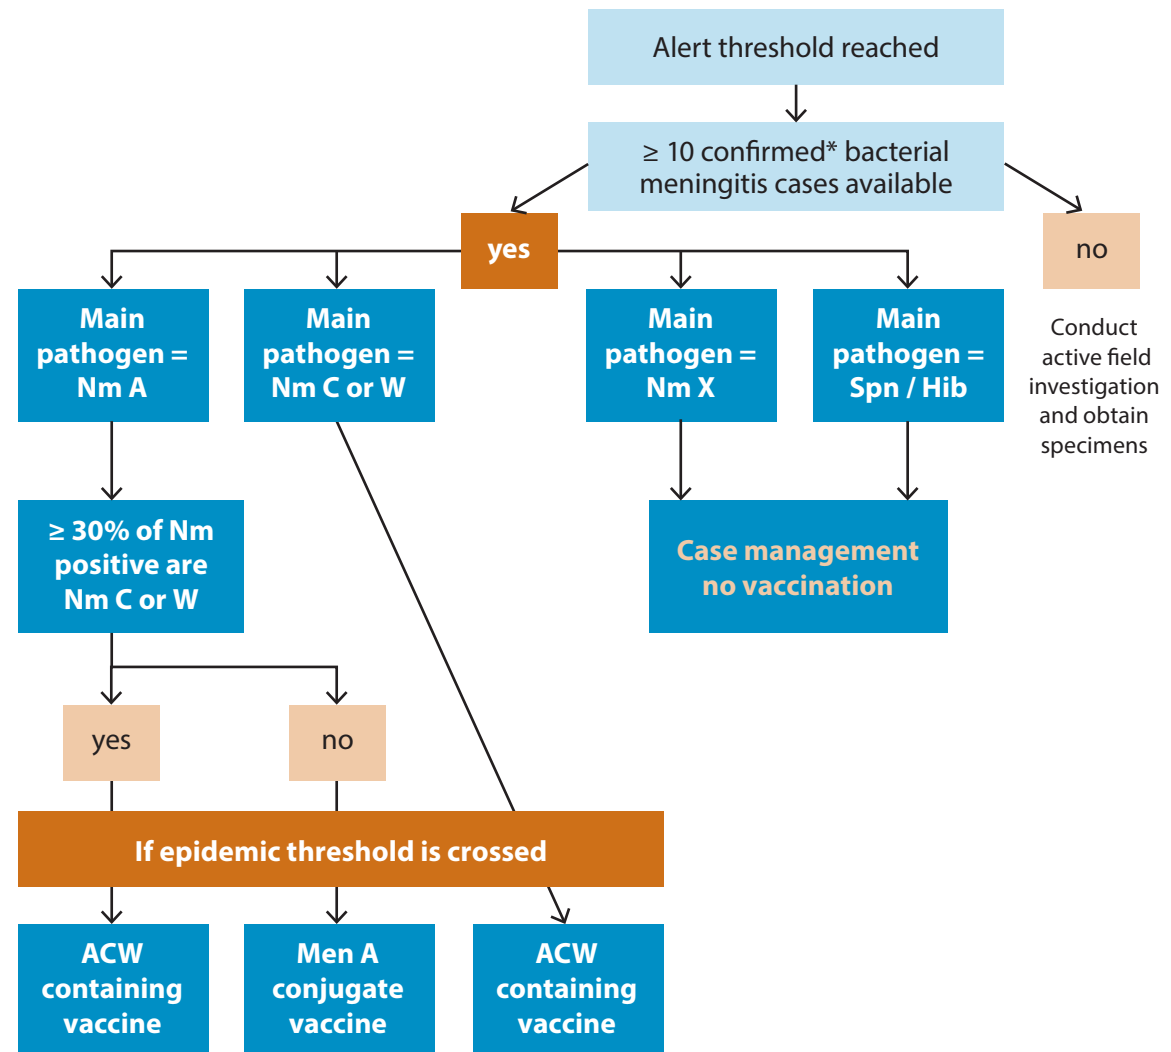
Alert threshold reached

≥ 10 confirmed* bacterial meningitis cases available

yes

no

Conduct active field investigation and obtain specimens

Main pathogen = Nm A

Main pathogen = Nm C or W

Main pathogen = Nm X

Main pathogen = Spn / Hib

≥ 30% of Nm positive are Nm C or W

Case management no vaccination

yes

no

If epidemic threshold is crossed

ACW containing vaccine

Men A conjugate vaccine

ACW containing vaccine